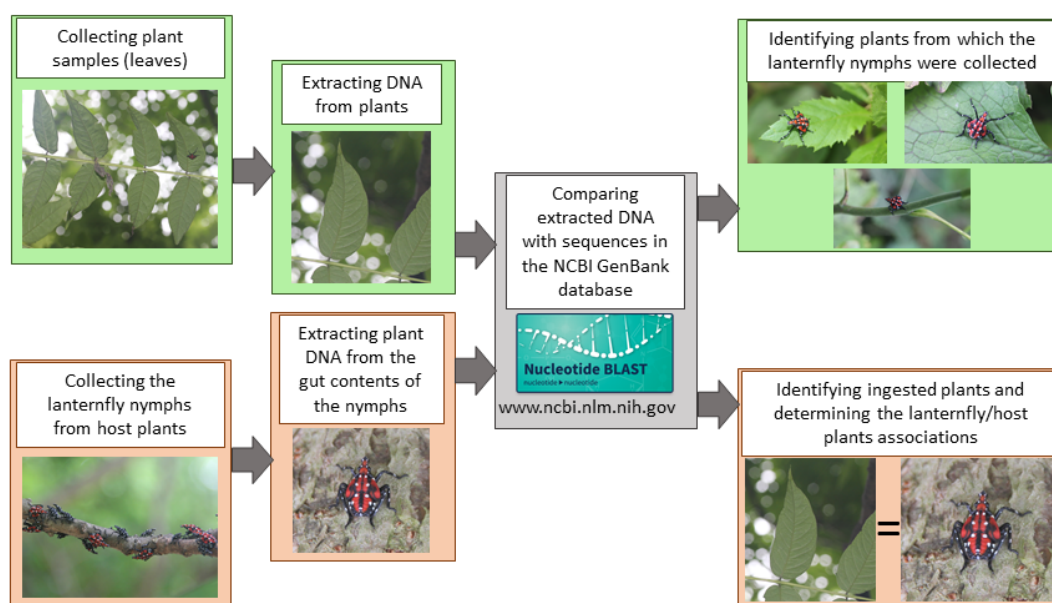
Collecting plant samples (leaves)

Extracting DNA from plants

Comparing extracted DNA with sequences in the NCBI GenBank database

Nucleotide BLAST
nucleotide ▸ nucleotide

www.ncbi.nlm.nih.gov

Identifying plants from which the lanternfly nymphs were collected

Collecting the lanternfly nymphs from host plants

Extracting plant DNA from the gut contents of the nymphs

Identifying ingested plants and determining the lanternfly/host plants associations

=